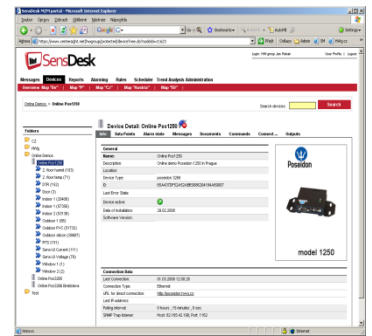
SensDesk *GPU portal - Microsoft Internet Explorer

Soubor Úpravy Zobrazit Oblíbené Nástroje Nápověda

Adresa http://www.sensdesk.net/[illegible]

SensDesk

Messages Devices Reports Alarming Rules Scheduler Trend Analysis Administration

Online Devices > Online Poe1250

Search devices: Search

Folders

Online Devices

Online Poe1250

Online Poe1250 Breckova

Test

Device Detail: Online Poe1250

Info Data Points Alarm state Messages Documents Commands Connect... Outputs

General

Name: Online Poe1250
Description: Online demo Poseidon 1250 in Prague
Location:
Device Type: poseidon 1250
ID: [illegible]
Last Error State:
Device active:
Date of Installation: 28.02.2008
Software Version:

Poseidon

model 1250

Connection Data

Last Connection: 01.03.2008 12:00:35
Connection Type: Ethernet
URL for direct connection: http://poseidon.hwg.cz
Last IP address:
Polling Interval: 0 hours 15 minutes 0 sec
SNMP Trap listener: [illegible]

Internet